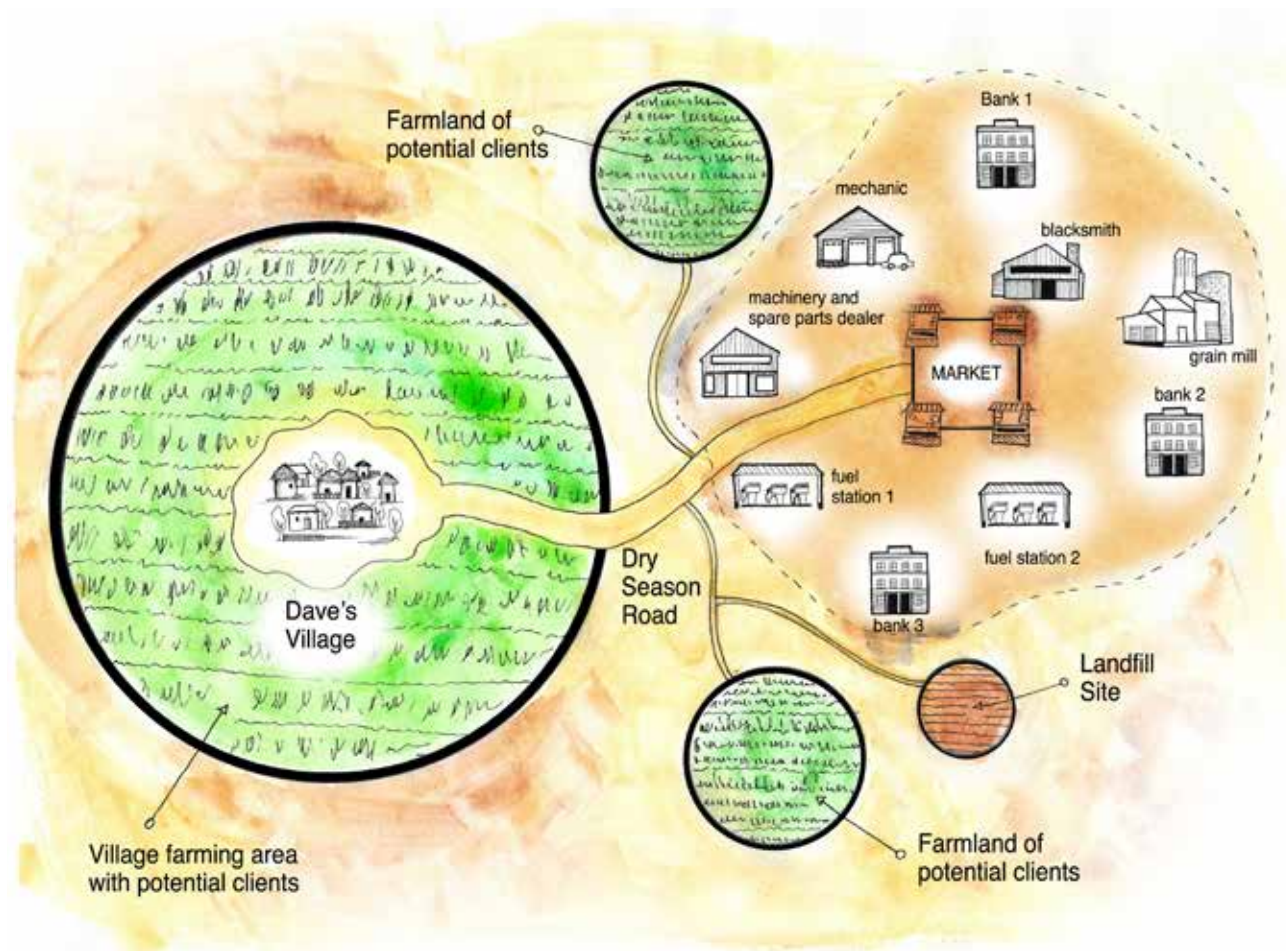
Farmland of potential clients

Bank 1

mechanic

blacksmith

machinery and spare parts dealer

MARKET

grain mill

bank 2

fuel station 1

fuel station 2

bank 3

Dave's Village

Dry Season Road

Landfill Site

Village farming area with potential clients

Farmland of potential clients